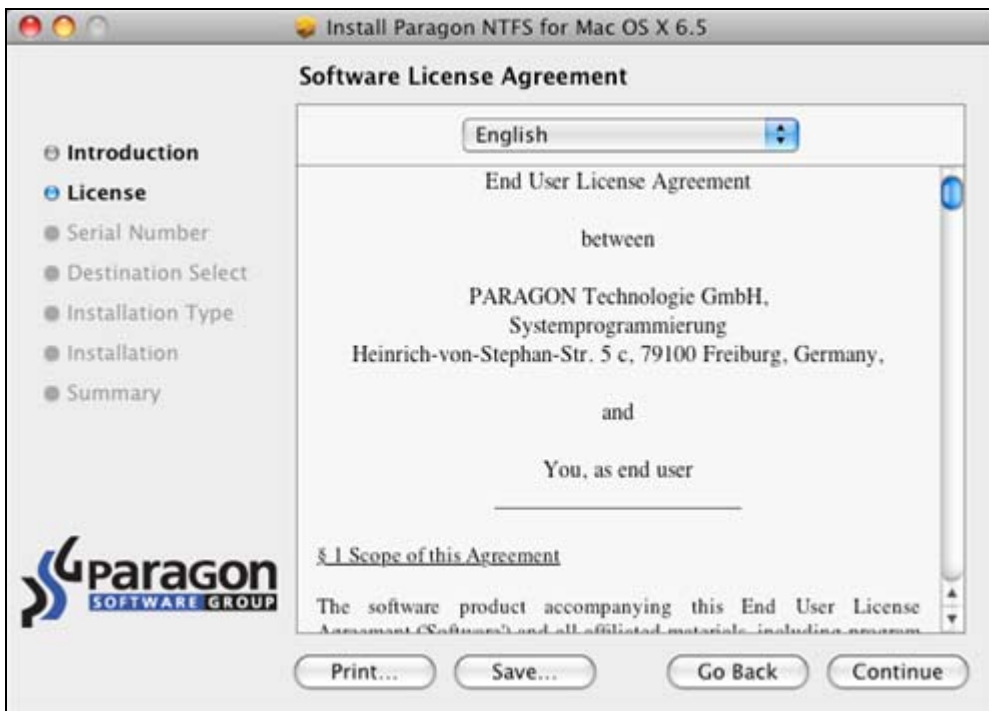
Install Paragon NTFS for Mac OS X 6.5

Software License Agreement

Introduction
License
Serial Number
Destination Select
Installation Type
Installation
Summary

Paragon
SOFTWARE GROUP

English

End User License Agreement

between

PARAGON Technologie GmbH, Systemprogrammierung
Heinrich-von-Stephan-Str. 5 c, 79100 Freiburg, Germany,

and

You, as end user

§ 1 Scope of this Agreement

The software product accompanying this End User License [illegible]

Print...
Save...
Go Back
Continue